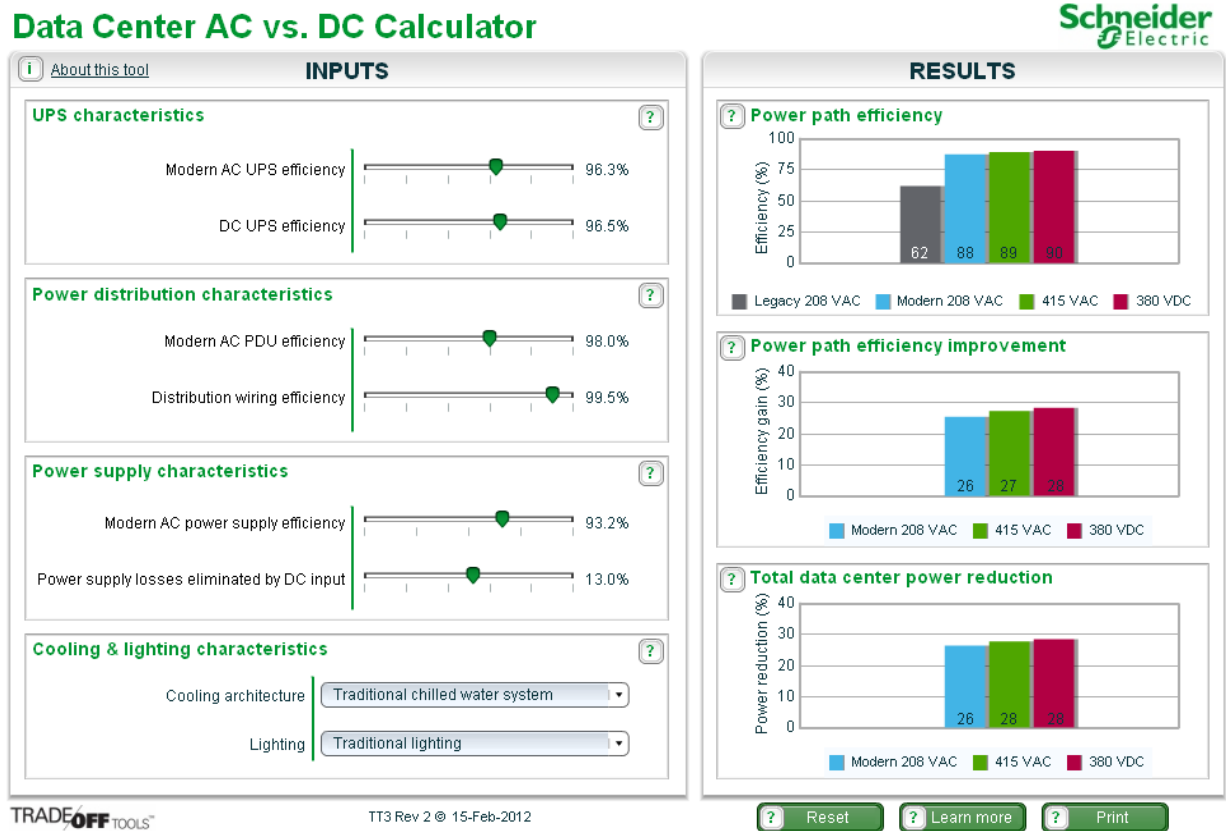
Data Center AC vs. DC Calculator

Schneider Electric

i About this tool

INPUTS

UPS characteristics ?

Modern AC UPS efficiency 96.3%

DC UPS efficiency 96.5%

Power distribution characteristics ?

Modern AC PDU efficiency 98.0%

Distribution wiring efficiency 99.5%

Power supply characteristics ?

Modern AC power supply efficiency 93.2%

Power supply losses eliminated by DC input 13.0%

Cooling & lighting characteristics ?

Cooling architecture Traditional chilled water system

Lighting Traditional lighting

RESULTS

? Power path efficiency

Efficiency (%)

100 75 50 25 0

62 88 89 90

Legacy 208 VAC Modern 208 VAC 415 VAC 380 VDC

? Power path efficiency improvement

Efficiency gain (%)

40 30 20 10 0

26 27 28

Modern 208 VAC 415 VAC 380 VDC

? Total data center power reduction

Power reduction (%)

40 30 20 10 0

26 28 28

Modern 208 VAC 415 VAC 380 VDC

TRADEOFF TOOLS™

TT3 Rev 2 © 15-Feb-2012

? Reset ? Learn more ? Print